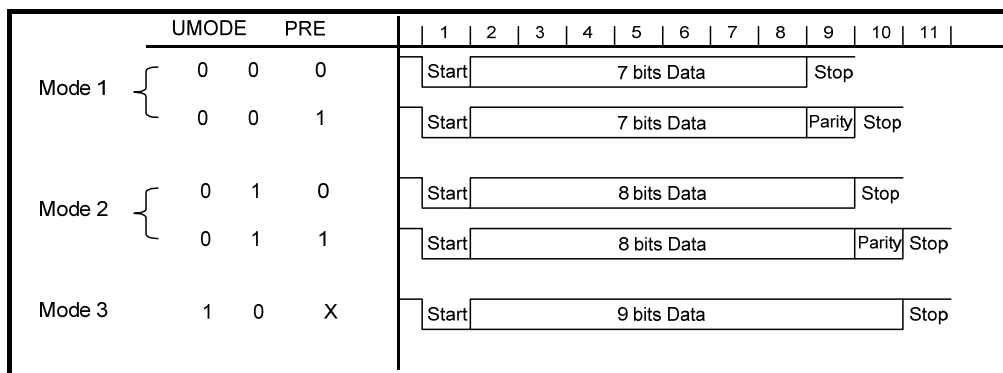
UMODE PRE

1 2 3 4 5 6 7 8 9 10 11

Mode 1
0 0 0
0 0 1

Start 7 bits Data Stop
Start 7 bits Data Parity Stop

Mode 2
0 1 0
0 1 1

Start 8 bits Data Stop
Start 8 bits Data Parity Stop

Mode 3
1 0 X

Start 9 bits Data Stop